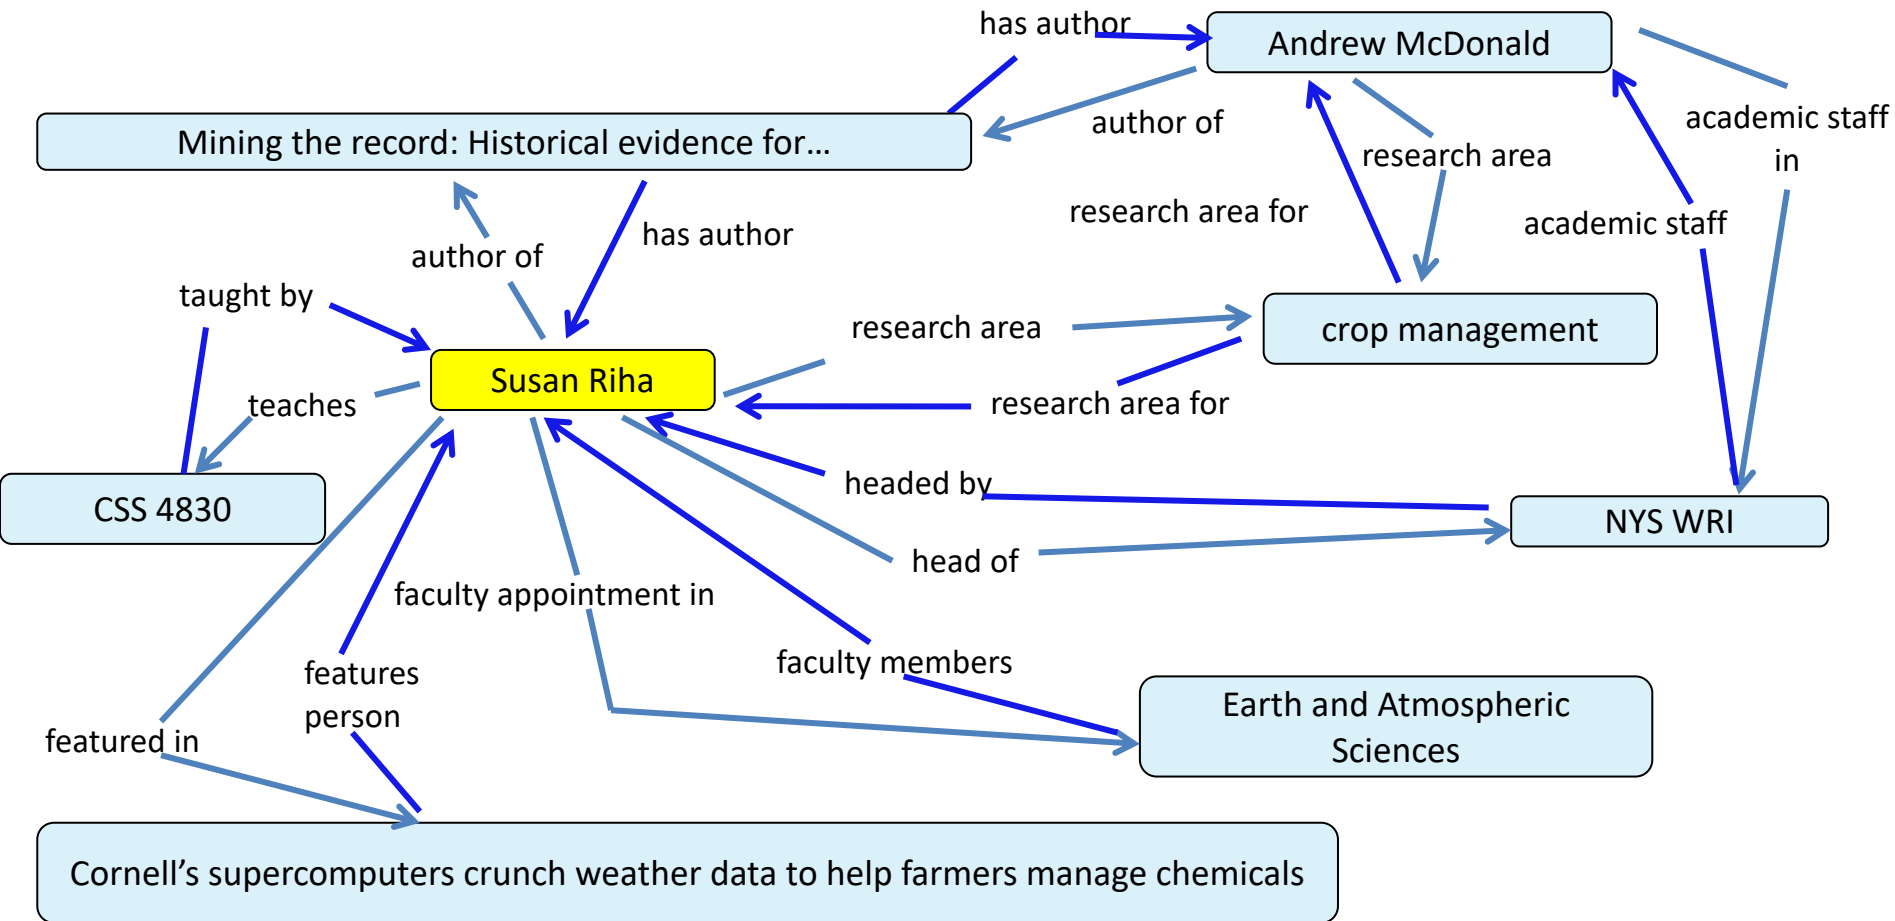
has author

Andrew McDonald

author of

academic staff in

Mining the record: Historical evidence for…

research area

research area for

academic staff

author of

has author

taught by

research area

crop management

Susan Riha

teaches

research area for

headed by

CSS 4830

NYS WRI

head of

faculty appointment in

features person

faculty members

Earth and Atmospheric Sciences

featured in

Cornell’s supercomputers crunch weather data to help farmers manage chemicals